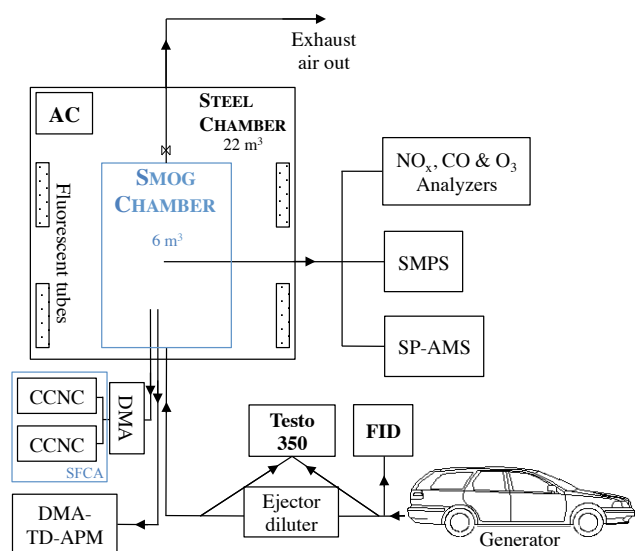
Exhaust air out

AC

STEEL CHAMBER
22 m$^3$

SMOG CHAMBER
6 m$^3$

Fluorescent tubes

NO$_x$, CO & O$_3$ Analyzers

SMPS

SP-AMS

CCNC

CCNC

DMA

SFCA

Testo 350

FID

Ejector diluter

DMA-TD-APM

Generator